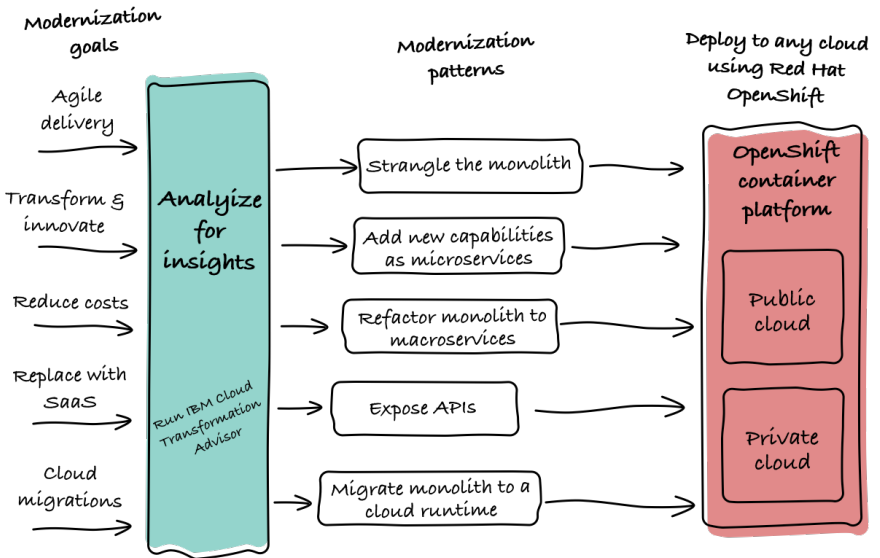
Modernization goals

Agile delivery

Transform & innovate

Reduce costs

Replace with SaaS

Cloud migrations

Analyze for insights

Run IBM Cloud Transformation Advisor

Modernization patterns

Strangle the monolith

Add new capabilities as microservices

Refactor monolith to macroservices

Expose APIs

Migrate monolith to a cloud runtime

Deploy to any cloud using Red Hat OpenShift

OpenShift container platform

Public cloud

Private cloud